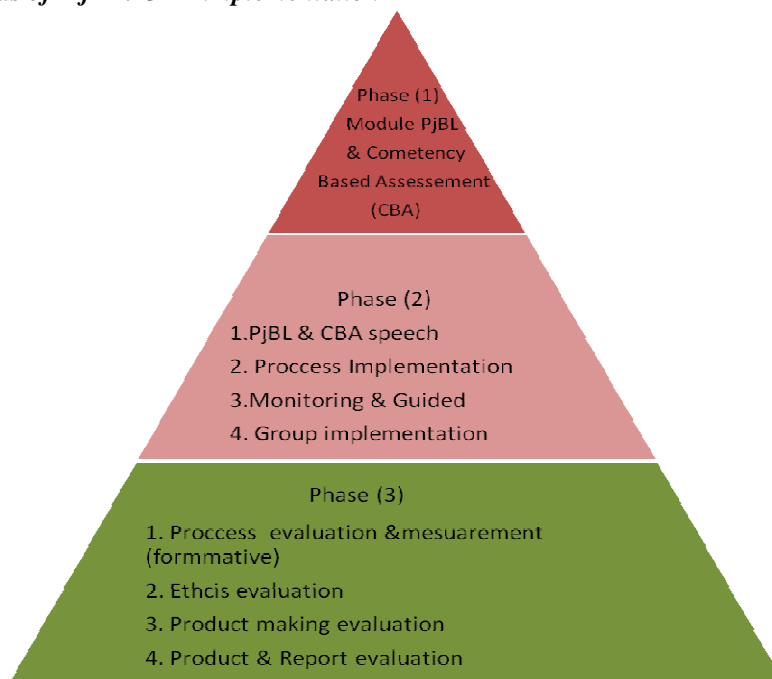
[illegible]

Phase (1)
Module PjBL
& Cometency
Based Assessement
(CBA)

Phase (2)
1.PjBL & CBA speech
2. Proccess Implementation
3.Monitoring & Guided
4. Group implementation

Phase (3)
1. Proccess evaluation &mesuarement (formmative)
2. Ethcis evaluation
3. Product making evaluation
4. Product & Report evaluation